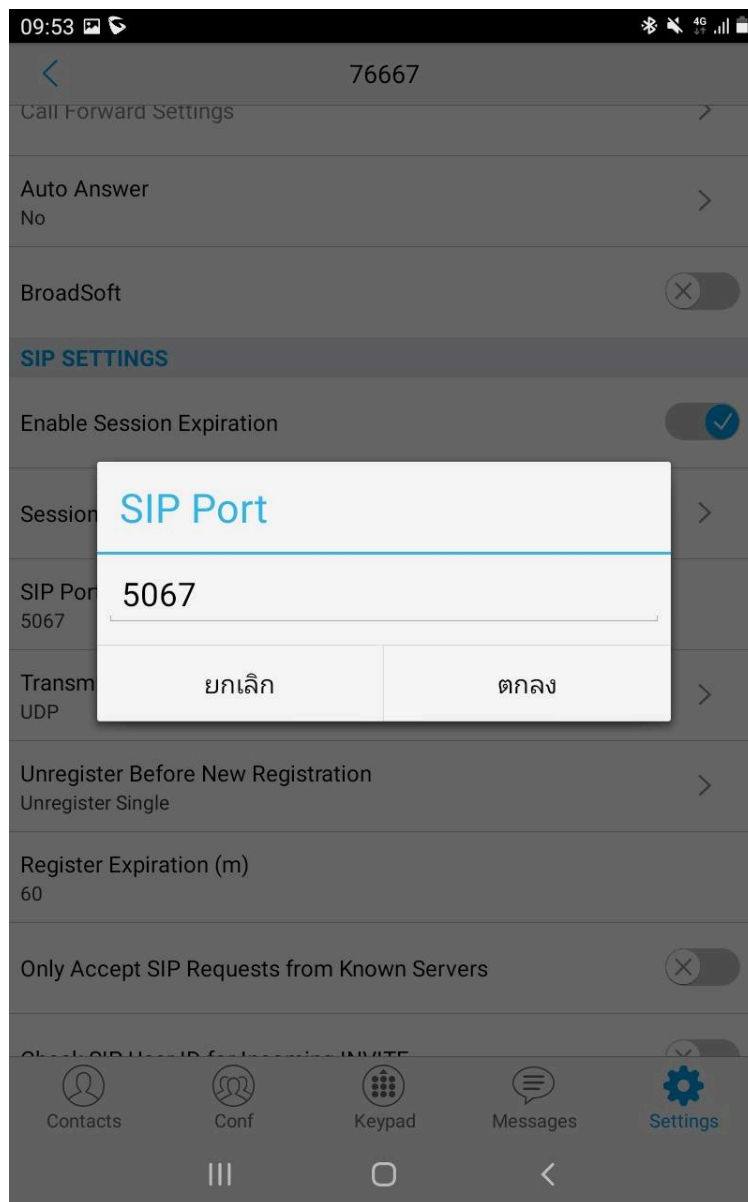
09:53

76667

Call Forward Settings

Auto Answer
No

BroadSoft

SIP SETTINGS

Enable Session Expiration

Session

SIP Por
5067

Transm
UDP

SIP Port

5067

ยกเลิก

ตกลง

Unregister Before New Registration
Unregister Single

Register Expiration (m)
60

Only Accept SIP Requests from Known Servers

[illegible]

Contacts

Conf

Keypad

Messages

Settings